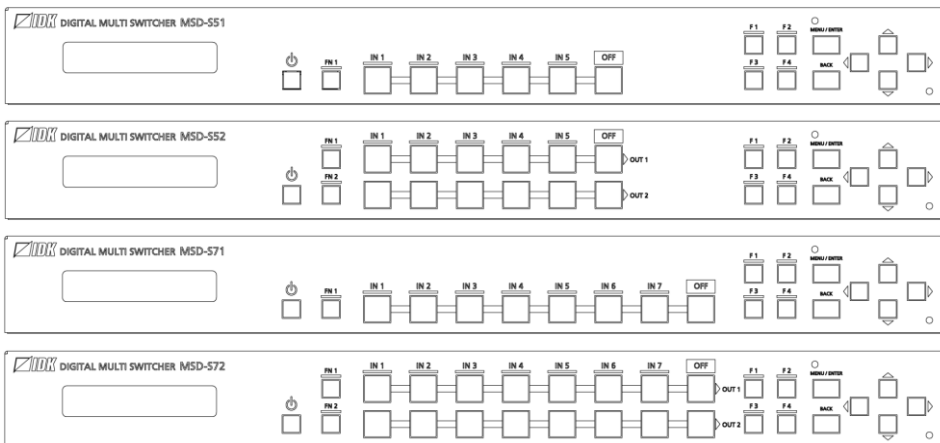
IDK DIGITAL MULTI SWITCHER MSD-S51

FN 1 IN 1 IN 2 IN 3 IN 4 IN 5 OFF

F 1 F 2 MENU / ENTER

F 3 F 4 BACK

IDK DIGITAL MULTI SWITCHER MSD-S52

FN 1 IN 1 IN 2 IN 3 IN 4 IN 5 OFF OUT 1

FN 2 OUT 2

F 1 F 2 MENU / ENTER

F 3 F 4 BACK

IDK DIGITAL MULTI SWITCHER MSD-S71

FN 1 IN 1 IN 2 IN 3 IN 4 IN 5 IN 6 IN 7 OFF

F 1 F 2 MENU / ENTER

F 3 F 4 BACK

IDK DIGITAL MULTI SWITCHER MSD-S72

FN 1 IN 1 IN 2 IN 3 IN 4 IN 5 IN 6 IN 7 OFF OUT 1

FN 2 OUT 2

F 1 F 2 MENU / ENTER

F 3 F 4 BACK